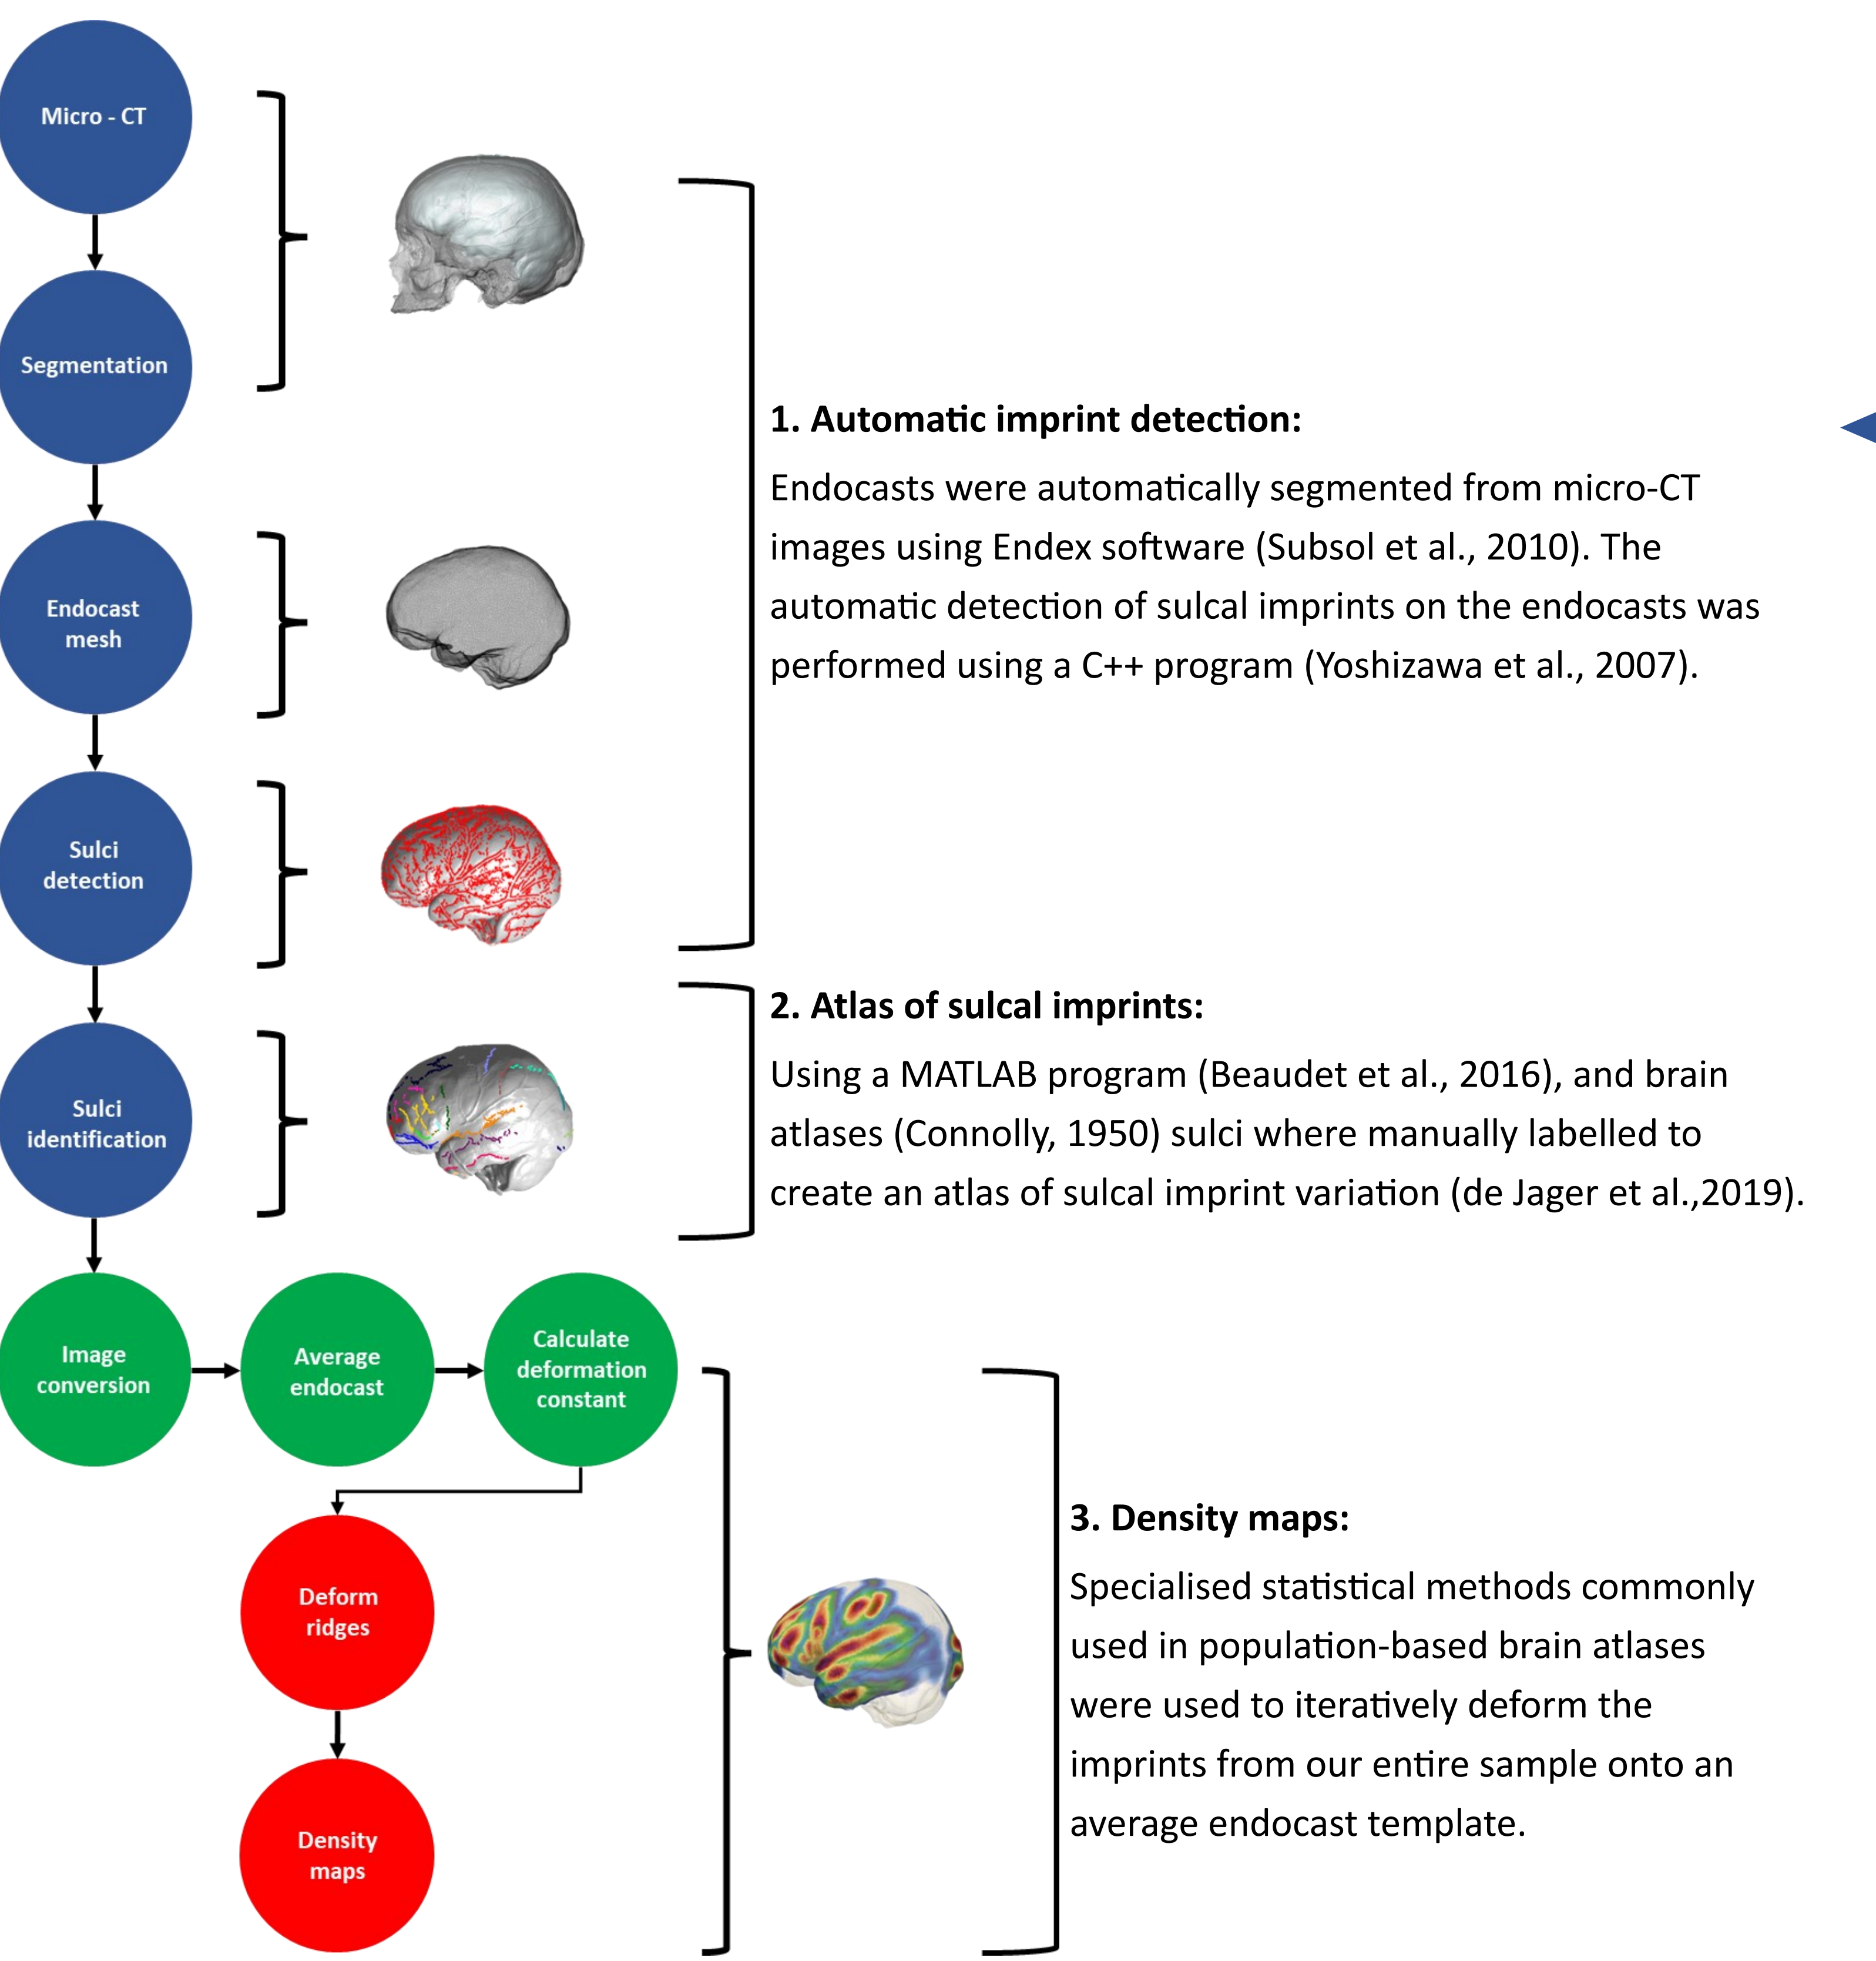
Micro - CT

Segmentation

Endocast mesh

Sulci detection

Sulci identification

Image conversion

Average endocast

Calculate deformation constant

Deform ridges

Density maps

1. Automatic imprint detection:

Endocasts were automatically segmented from micro-CT images using Endex software (Subsol et al., 2010). The automatic detection of sulcal imprints on the endocasts was performed using a C++ program (Yoshizawa et al., 2007).

2. Atlas of sulcal imprints:

Using a MATLAB program (Beaudet et al., 2016), and brain atlases (Connolly, 1950) sulci where manually labelled to create an atlas of sulcal imprint variation (de Jager et al.,2019).

3. Density maps:

Specialised statistical methods commonly used in population-based brain atlases were used to iteratively deform the imprints from our entire sample onto an average endocast template.